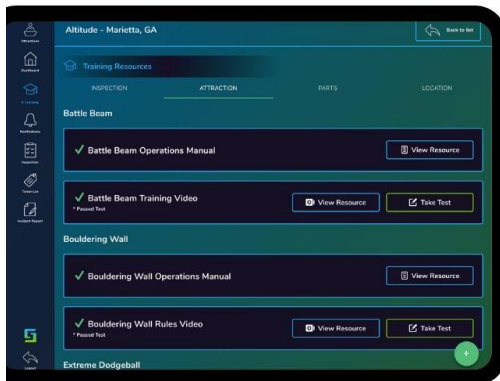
Attractions

Dashboard

E-Learning

Notifications

Inspection

Ticket List

Accident Report

Logout

Altitude - Marietta, GA

Back to list

Training Resources

INSPECTION

ATTRACTION

PARTS

LOCATION

Battle Beam

✓ Battle Beam Operations Manual

View Resource

✓ Battle Beam Training Video

* Passed Test

View Resource

Take Test

Bouldering Wall

✓ Bouldering Wall Operations Manual

View Resource

✓ Bouldering Wall Rules Video

* Passed Test

View Resource

Take Test

Extreme Dodgeball

+